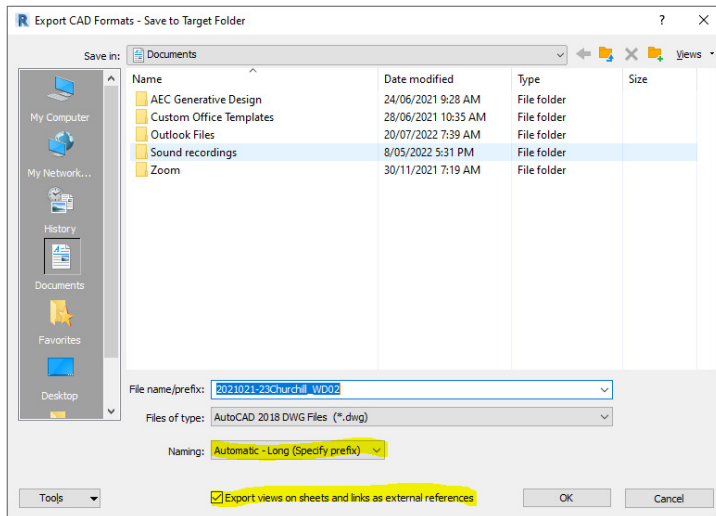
Export CAD Formats - Save to Target Folder

?

Save in: Documents

Views

My Computer

My Network...

History

Documents

Favorites

Desktop

| Name | Date modified | Type | Size |
|---|---|---|---|
| AEC Generative Design | 24/06/2021 9:28 AM | File folder | |
| Custom Office Templates | 28/06/2021 10:35 AM | File folder | |
| Outlook Files | 20/07/2022 7:39 AM | File folder | |
| Sound recordings | 8/05/2022 5:31 PM | File folder | |
| Zoom | 30/11/2021 7:19 AM | File folder | |

File name/prefix: 2021021-23Churchill_WD02

Files of type: AutoCAD 2018 DWG Files (*.dwg)

Naming: Automatic - Long (Specify prefix)

Tools

Export views on sheets and links as external references

OK

Cancel